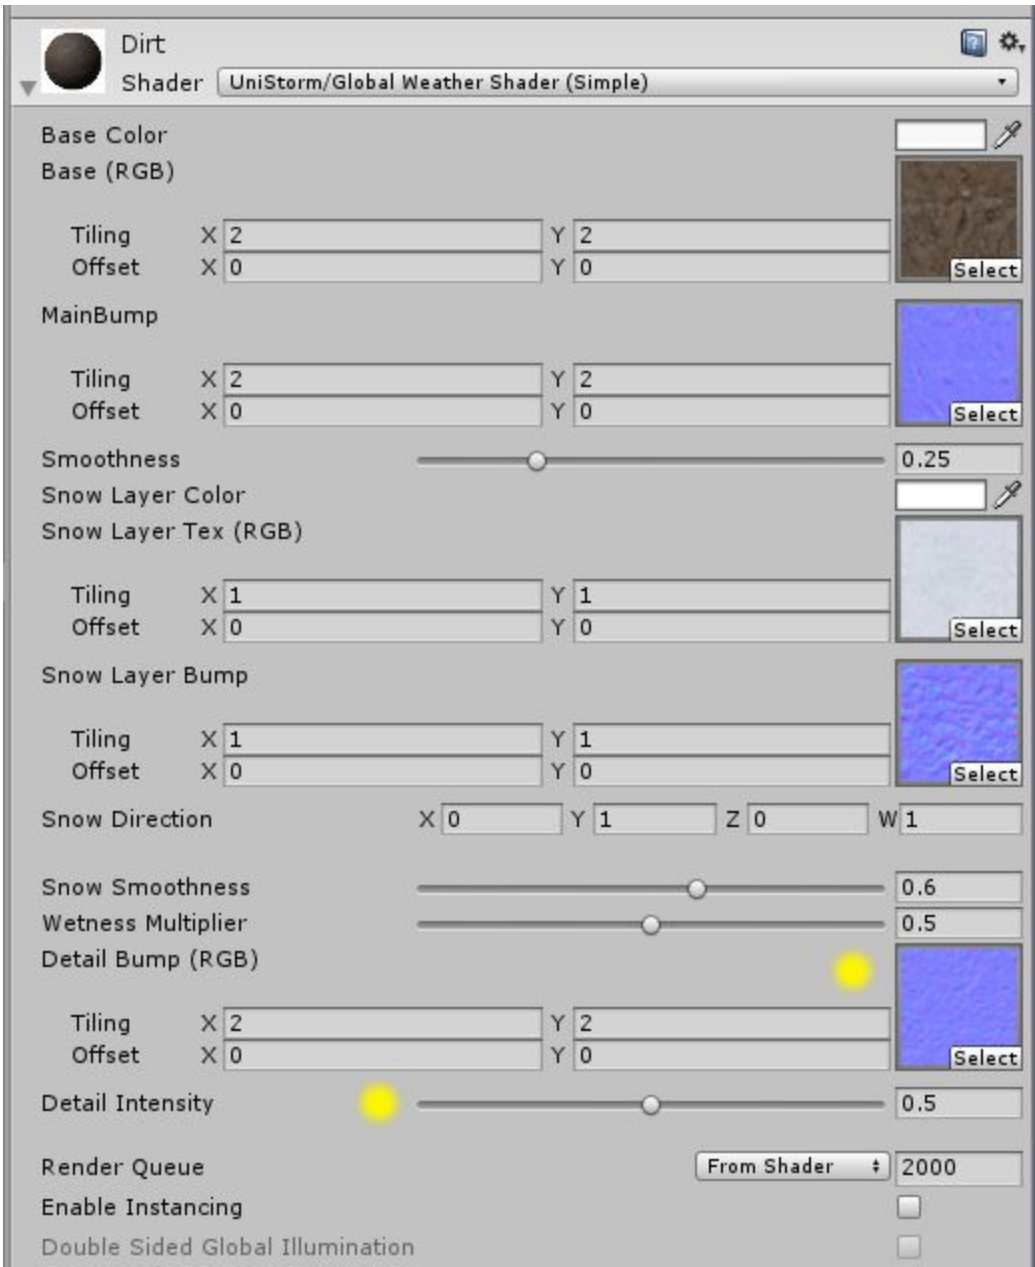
Dirt
Shader UniStorm/Global Weather Shader (Simple)

Base Color
Base (RGB)
Tiling X 2 Y 2
Offset X 0 Y 0
Select

MainBump
Tiling X 2 Y 2
Offset X 0 Y 0
Select

Smoothness 0.25
Snow Layer Color
Snow Layer Tex (RGB)
Tiling X 1 Y 1
Offset X 0 Y 0
Select

Snow Layer Bump
Tiling X 1 Y 1
Offset X 0 Y 0
Select

Snow Direction X 0 Y 1 Z 0 W 1

Snow Smoothness 0.6
Wetness Multiplier 0.5
Detail Bump (RGB)
Tiling X 2 Y 2
Offset X 0 Y 0
Select

Detail Intensity 0.5

Render Queue From Shader 2000
Enable Instancing
Double Sided Global Illumination